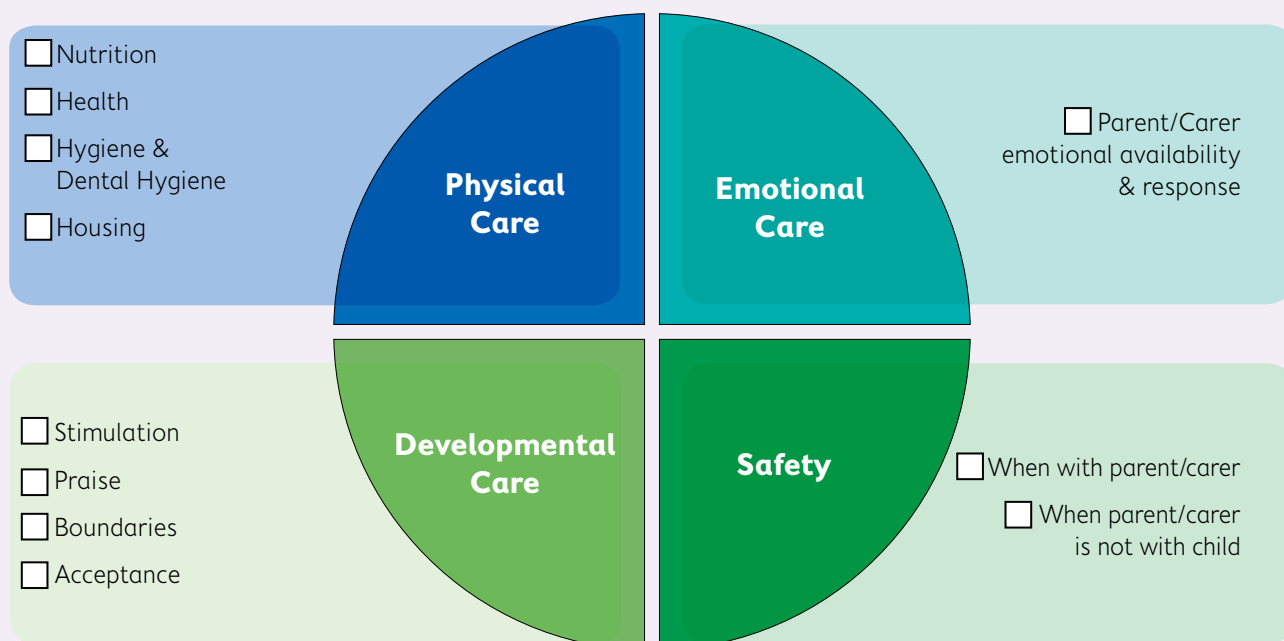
Nutrition

Health

Hygiene & Dental Hygiene

Housing

Physical Care

Emotional Care

Parent/Carer emotional availability & response

Stimulation

Praise

Boundaries

Acceptance

Developmental Care

Safety

When with parent/carer

When parent/carer is not with child